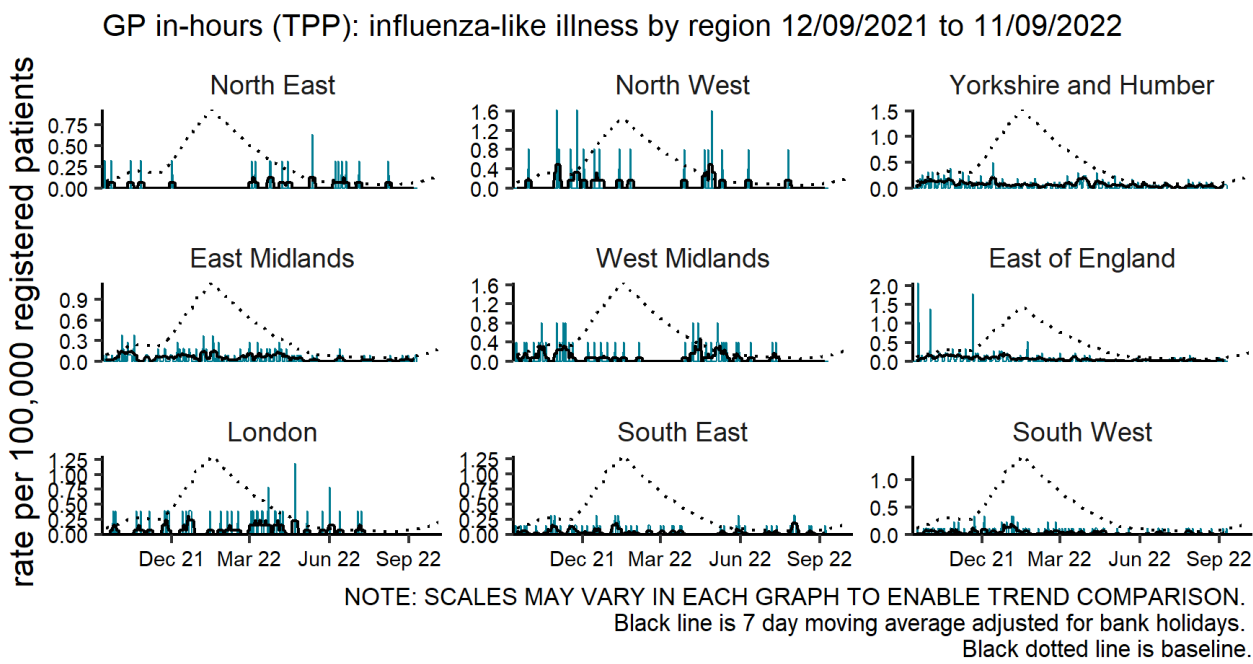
GP in-hours (TPP): influenza-like illness by region 12/09/2021 to 11/09/2022

rate per 100,000 registered patients

North East
0.75
0.50
0.25
0.00

North West
1.6
1.2
0.8
0.4
0.0

Yorkshire and Humber
1.5
1.0
0.5
0.0

East Midlands
0.9
0.6
0.3
0.0

West Midlands
1.6
1.2
0.8
0.4
0.0

East of England
2.0
1.5
1.0
0.5
0.0

London
1.25
1.00
0.75
0.50
0.25
0.00
Dec 21 Mar 22 Jun 22 Sep 22

South East
1.25
1.00
0.75
0.50
0.25
0.00
Dec 21 Mar 22 Jun 22 Sep 22

South West
1.0
0.5
0.0
Dec 21 Mar 22 Jun 22 Sep 22

NOTE: SCALES MAY VARY IN EACH GRAPH TO ENABLE TREND COMPARISON.
Black line is 7 day moving average adjusted for bank holidays.
Black dotted line is baseline.